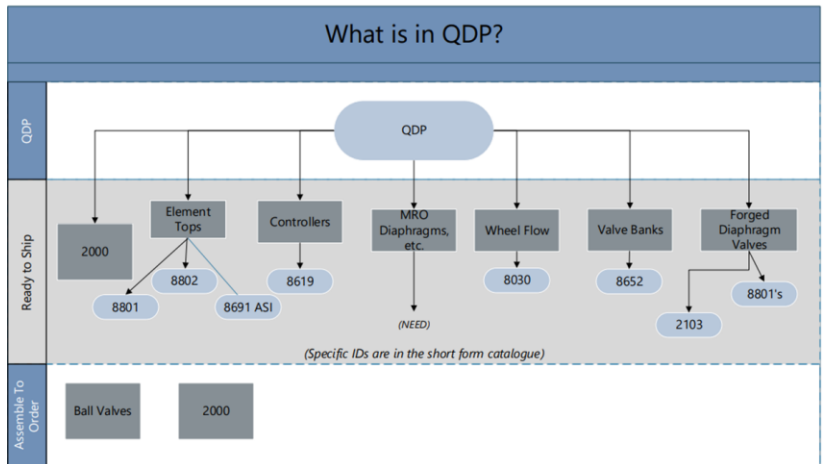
What is in QDP?

QDP

QDP

Ready to Ship

2000

Element Tops

8802

8801

8691 ASI

Controllers

8619

MRO Diaphragms, etc.

(NEED)

Wheel Flow

8030

Valve Banks

8652

Forged Diaphragm Valves

2103

8801's

(Specific IDs are in the short form catalogue)

Assemble To Order

Ball Valves

2000